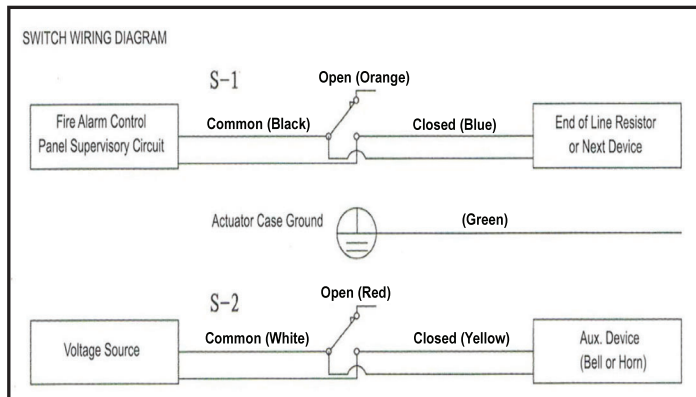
SWITCH WIRING DIAGRAM

S-1

Open (Orange)

Fire Alarm Control Panel Supervisory Circuit

Common (Black)

Closed (Blue)

End of Line Resistor or Next Device

Actuator Case Ground

(Green)

S-2

Open (Red)

Voltage Source

Common (White)

Closed (Yellow)

Aux. Device (Bell or Horn)